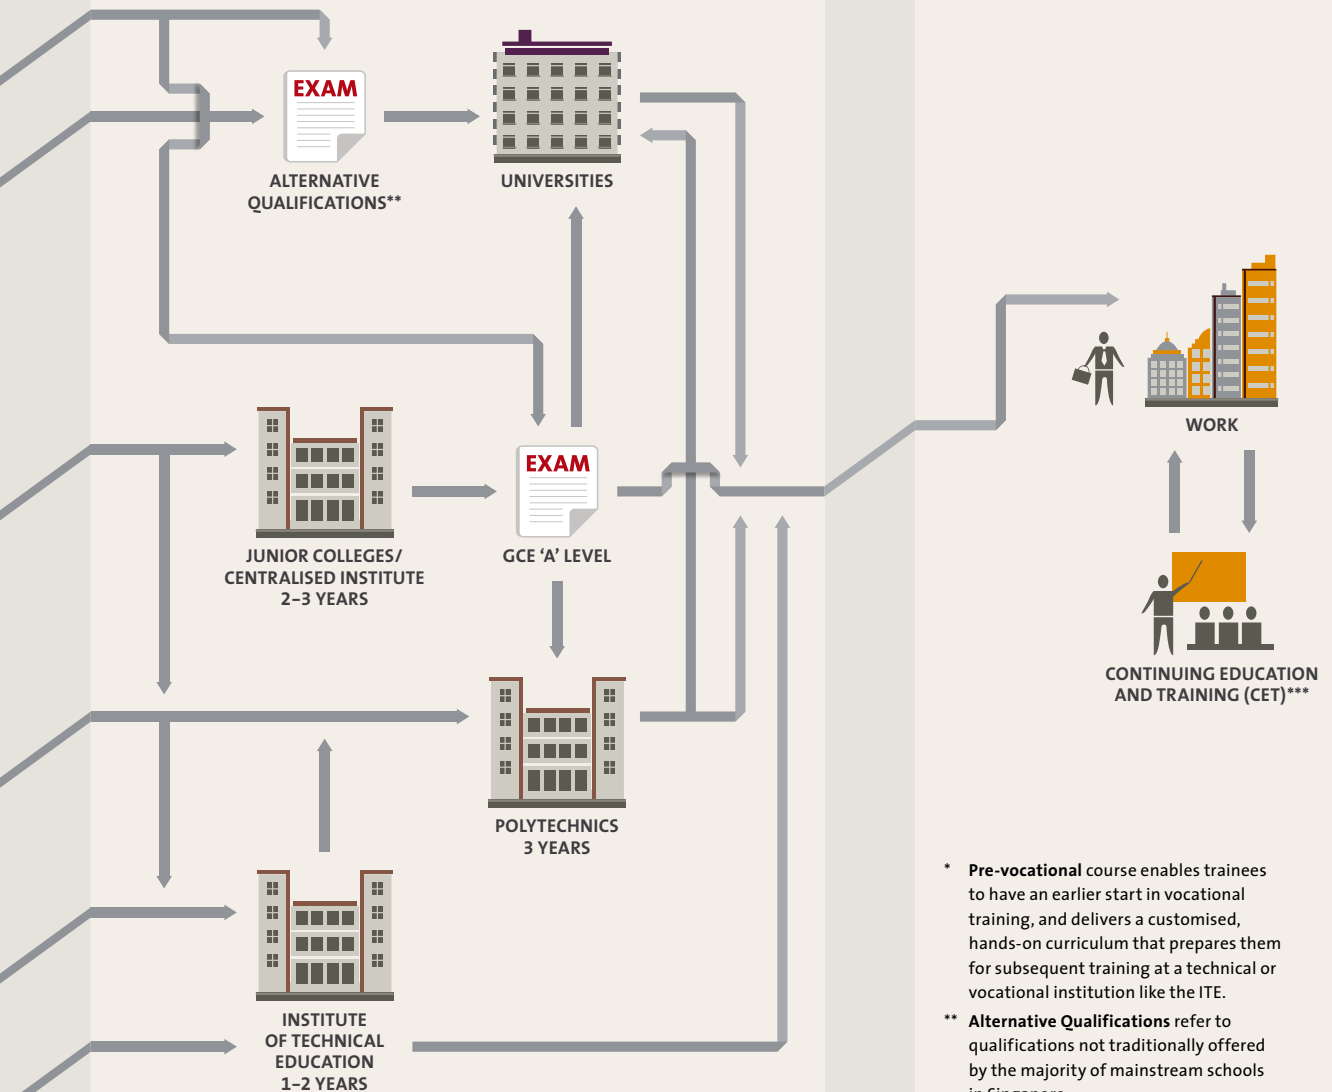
EXAM

ALTERNATIVE QUALIFICATIONS**

UNIVERSITIES

WORK

JUNIOR COLLEGES/ CENTRALISED INSTITUTE 2–3 YEARS

EXAM

GCE ‘A’ LEVEL

CONTINUING EDUCATION AND TRAINING (CET)***

POLYTECHNICS 3 YEARS

INSTITUTE OF TECHNICAL EDUCATION 1–2 YEARS

* **Pre-vocational** course enables trainees to have an earlier start in vocational training, and delivers a customised, hands-on curriculum that prepares them for subsequent training at a technical or vocational institution like the ITE.

** **Alternative Qualifications** refer to qualifications not traditionally offered by the majority of mainstream schools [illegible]